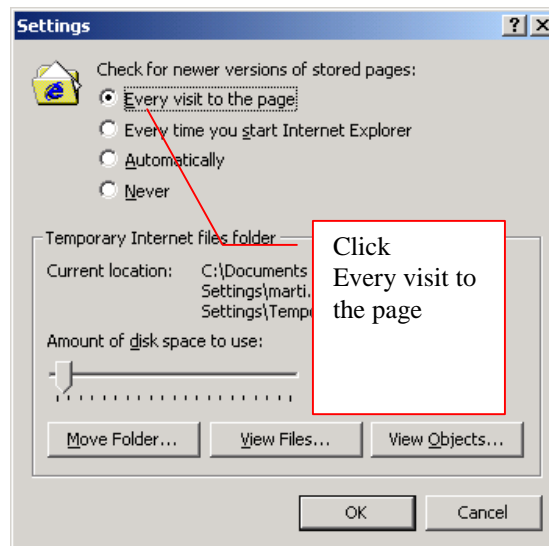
Settings ? X

Check for newer versions of stored pages:

Every visit to the page

Every time you start Internet Explorer

Automatically

Never

Temporary Internet files folder

Current location: C:\Documents Settings\marti. Settings\Temp

Amount of disk space to use:

Click
Every visit to the page

Move Folder... View Files... View Objects...

OK Cancel